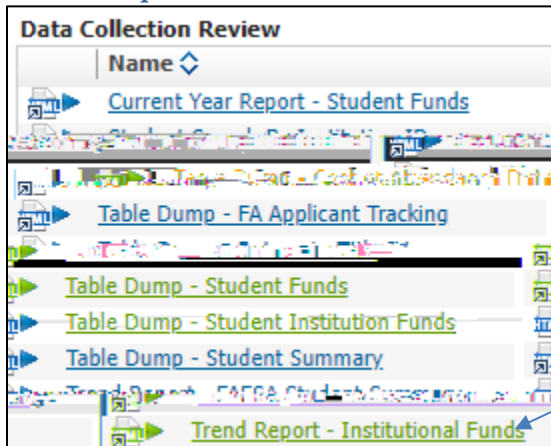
Data Collection Review

Name

Current Year Report - Student Funds

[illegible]

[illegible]

Table Dump - FA Applicant Tracking

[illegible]

Table Dump - Student Funds

Table Dump - Student Institution Funds

Table Dump - Student Summary

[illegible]

Trend Report - Institutional Funds